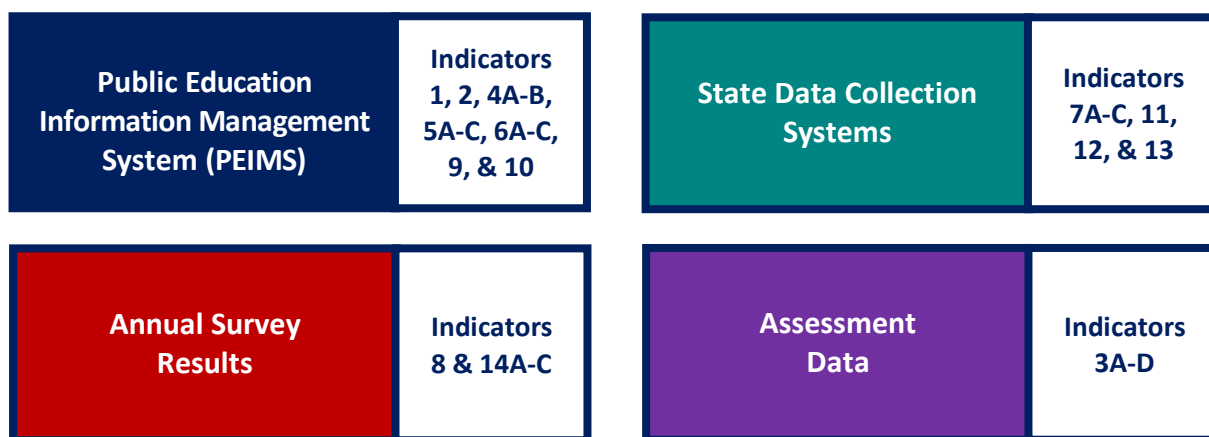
Public Education Information Management System (PEIMS)

Indicators 1, 2, 4A-B, 5A-C, 6A-C, 9, & 10

State Data Collection Systems

Indicators 7A-C, 11, 12, & 13

Annual Survey Results

Indicators 8 & 14A-C

Assessment Data

Indicators 3A-D